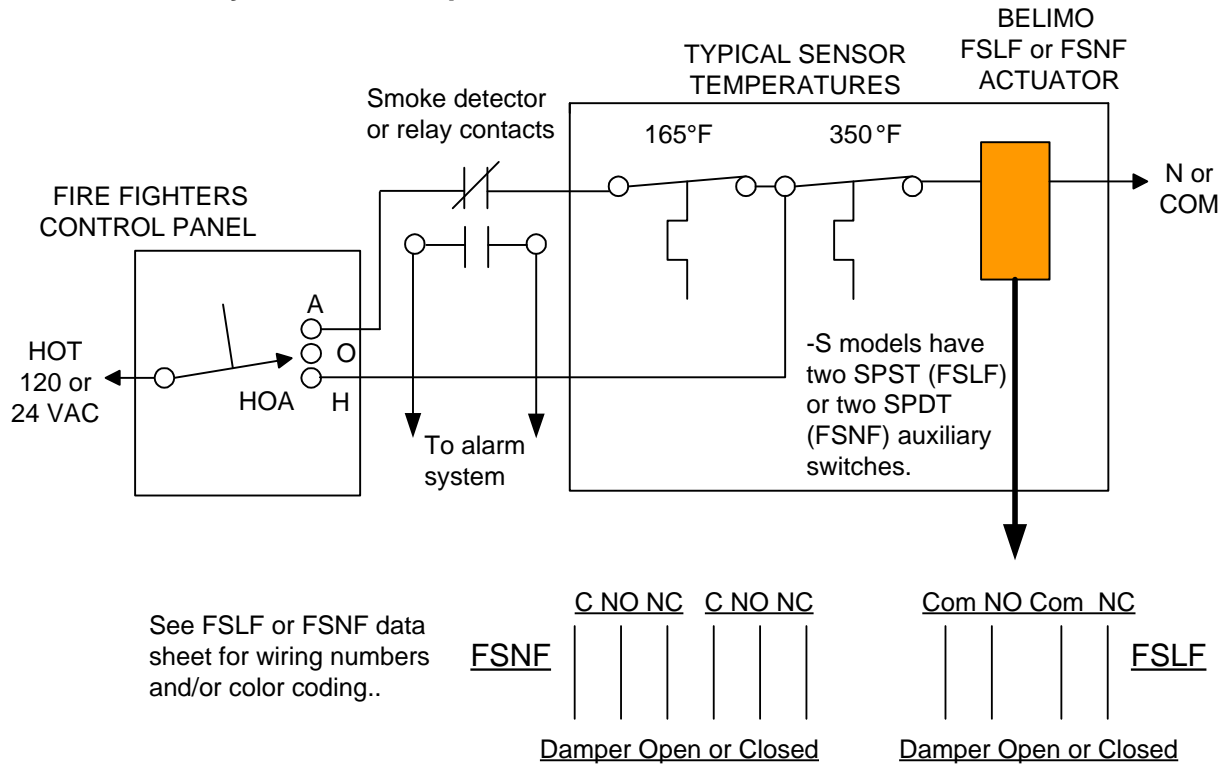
BELIMO
FSLF or FSNF
ACTUATOR

TYPICAL SENSOR
TEMPERATURES

Smoke detector
or relay contacts

165°F

350°F

N or
COM

FIRE FIGHTERS
CONTROL PANEL

A

O

H

HOT
120 or
24 VAC

HOA

To alarm
system

-S models have two SPST (FSLF) or two SPDT (FSNF) auxiliary switches.

See FSLF or FSNF data sheet for wiring numbers and/or color coding..

FSNF

C NO NC C NO NC

Damper Open or Closed

Com NO Com NC

FSLF

Damper Open or Closed